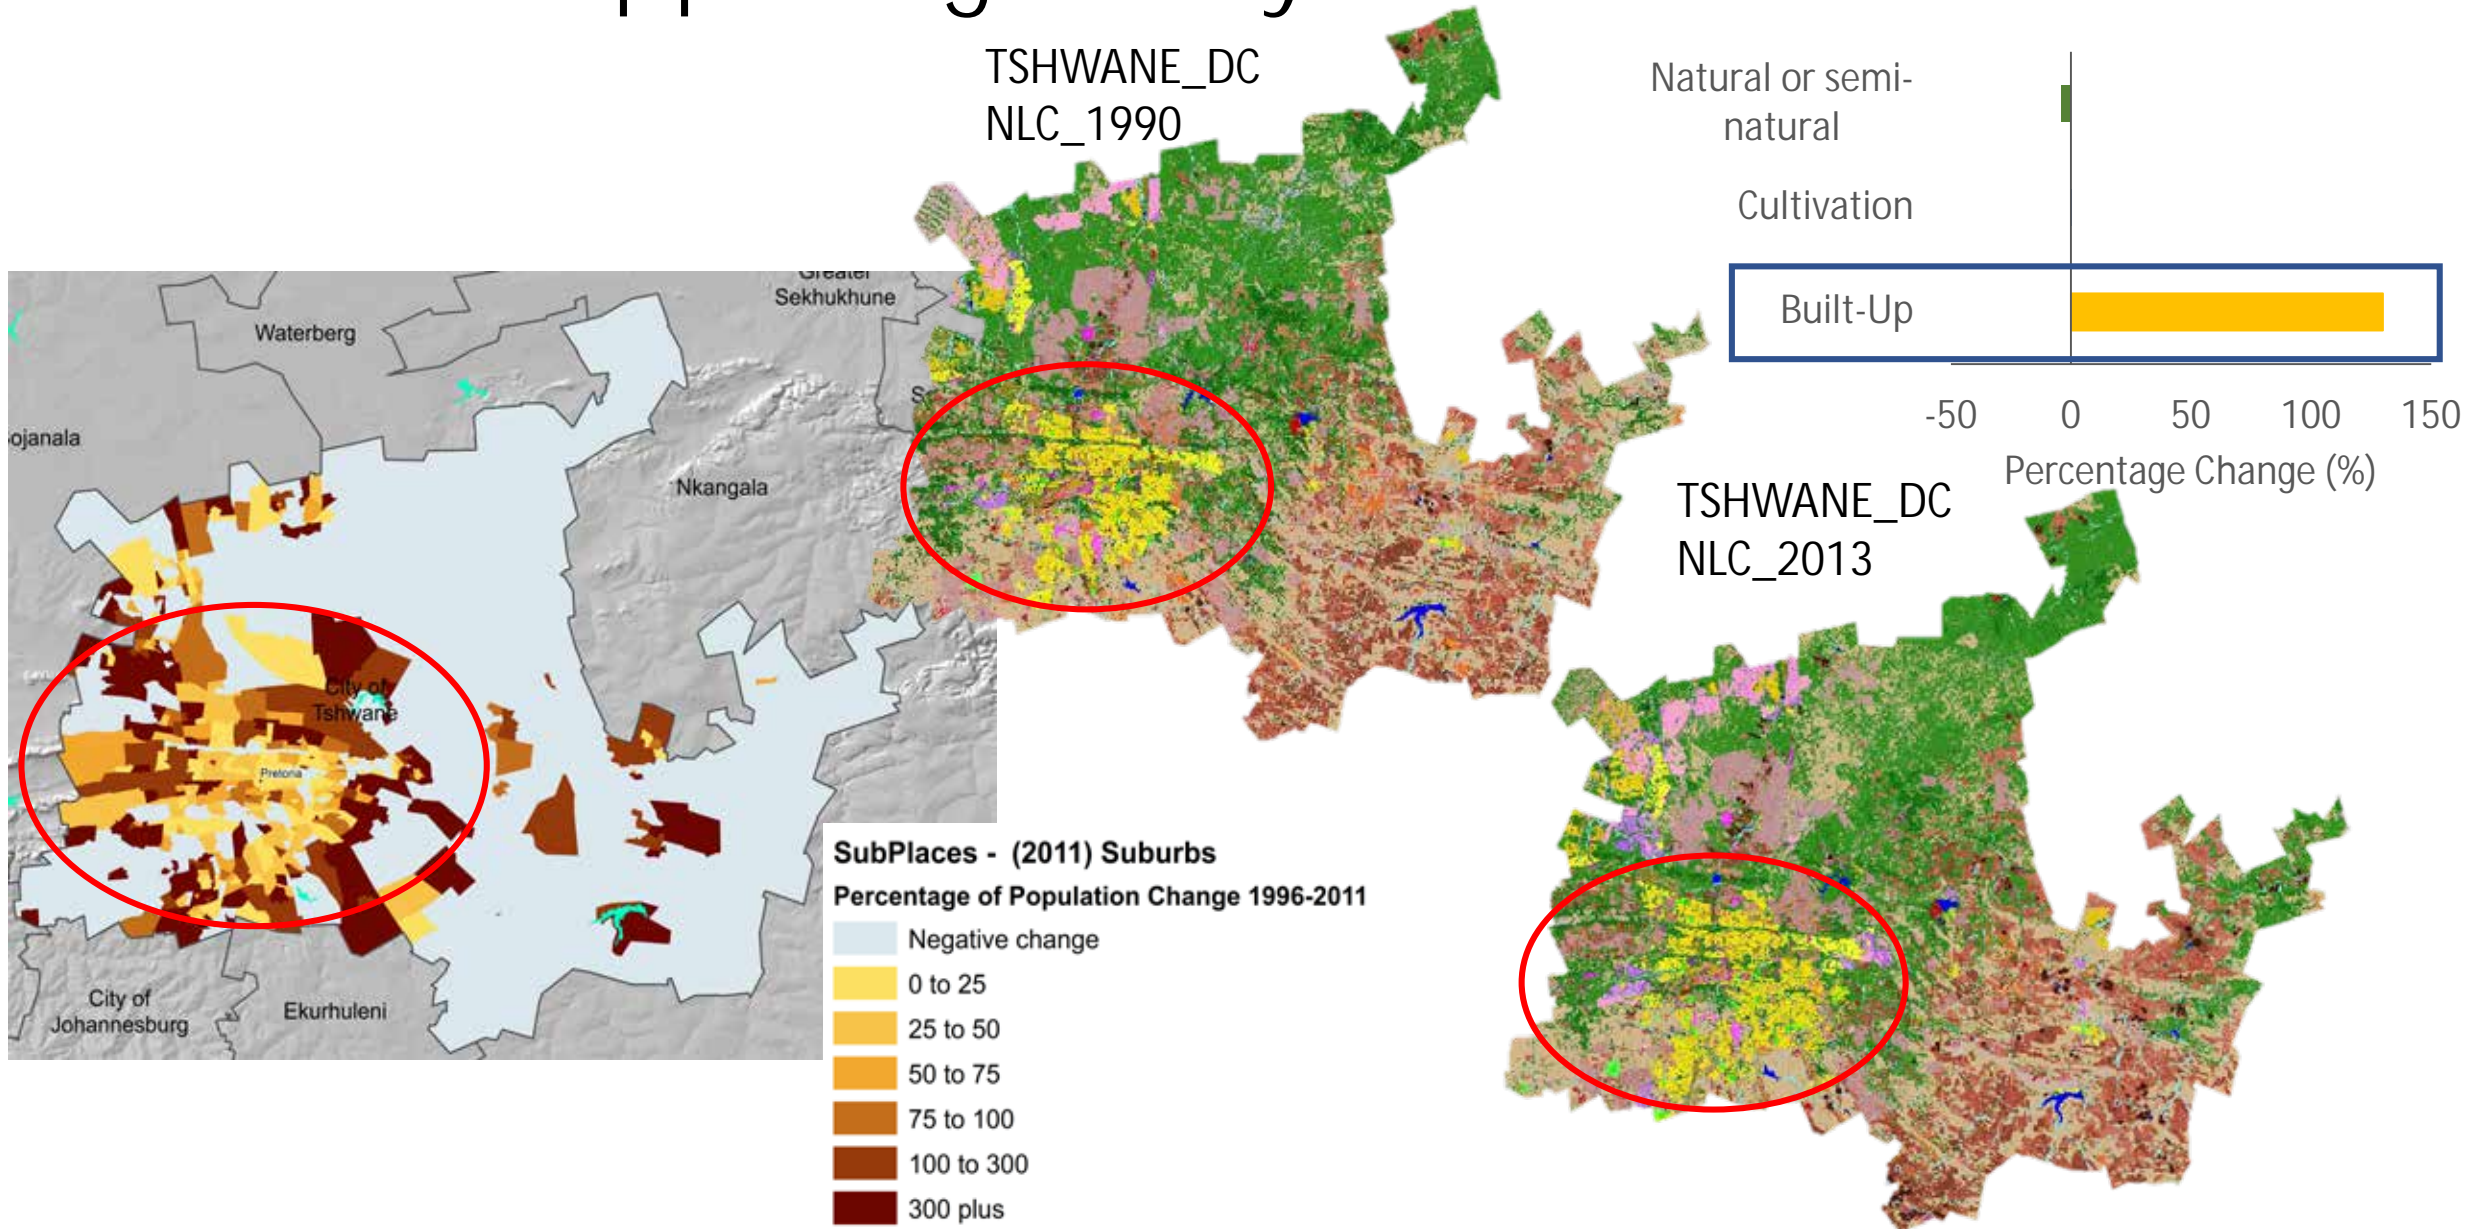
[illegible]

TSHWANE_DC NLC_1990

Natural or semi-natural

Cultivation

Built-Up

-50 0 50 100 150

Percentage Change (%)

TSHWANE_DC NLC_2013

Greater Sekhukhune

Waterberg

ojanala

Nkangala

City of Tshwane

Pretoria

City of Johannesburg

Ekurhuleni

SubPlaces - (2011) Suburbs

Percentage of Population Change 1996-2011

Negative change

0 to 25

25 to 50

50 to 75

75 to 100

100 to 300

300 plus